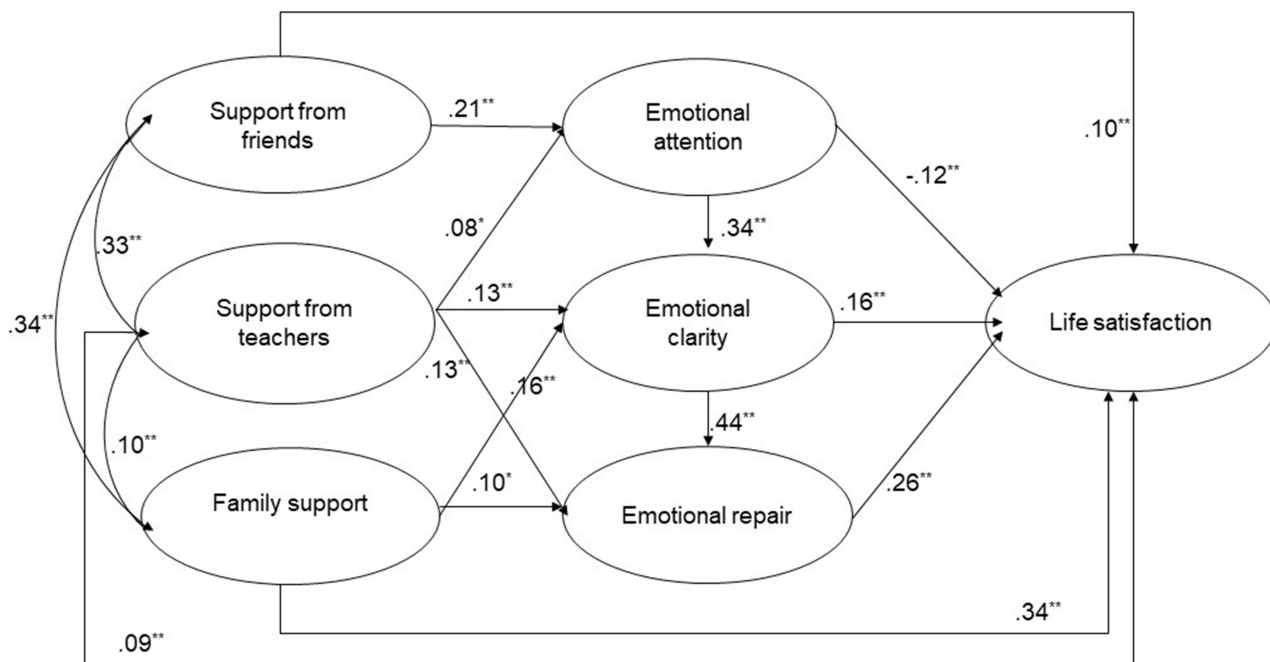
Support from friends

.21**

Emotional attention

.10**

-.12**

.33**

.08*

.34**

.34**

Support from teachers

.13**

Emotional clarity

.16**

Life satisfaction

.13**

.16**

.44**

.10**

Family support

.10*

Emotional repair

.26**

.34**

.09**